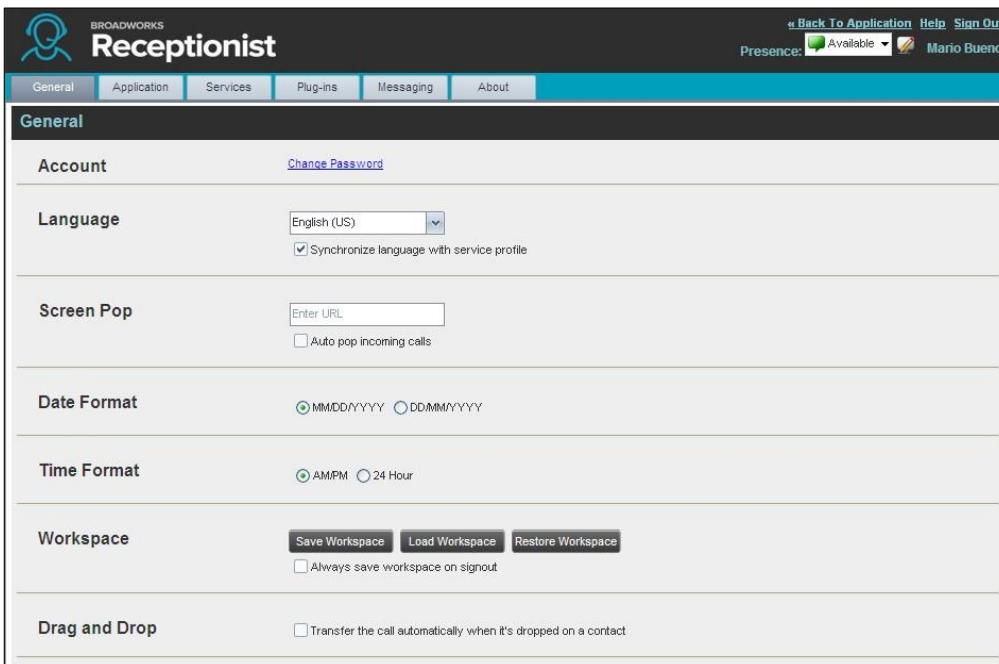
BROADWORKS
Receptionist

« Back To Application Help Sign Ou
Presence: Available Mario Buenc

General Application Services Plug-ins Messaging About

General

Account
Change Password

Language
English (US)
Synchronize language with service profile

Screen Pop
Enter URL
Auto pop incoming calls

Date Format
MM/DD/YYYY DD/MM/YYYY

Time Format
AM/PM 24 Hour

Workspace
Save Workspace Load Workspace Restore Workspace
Always save workspace on signout

Drag and Drop
Transfer the call automatically when it's dropped on a contact